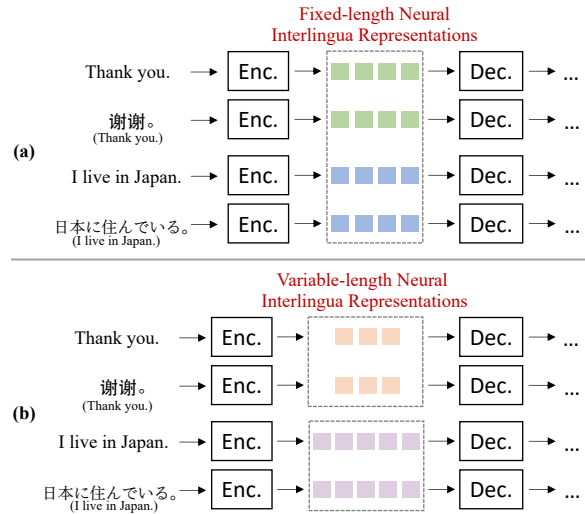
Fixed-length Neural Interlingua Representations

Thank you. → Enc. → Dec. → ...

谢谢。
(Thank you.) → Enc. → Dec. → ...

(a)

I live in Japan. → Enc. → Dec. → ...

日本に住んでいる。
(I live in Japan.) → Enc. → Dec. → ...

Variable-length Neural Interlingua Representations

Thank you. → Enc. → Dec. → ...

谢谢。
(Thank you.) → Enc. → Dec. → ...

(b)

I live in Japan. → Enc. → Dec. → ...

日本に住んでいる。
(I live in Japan.) → Enc. → Dec. → ...